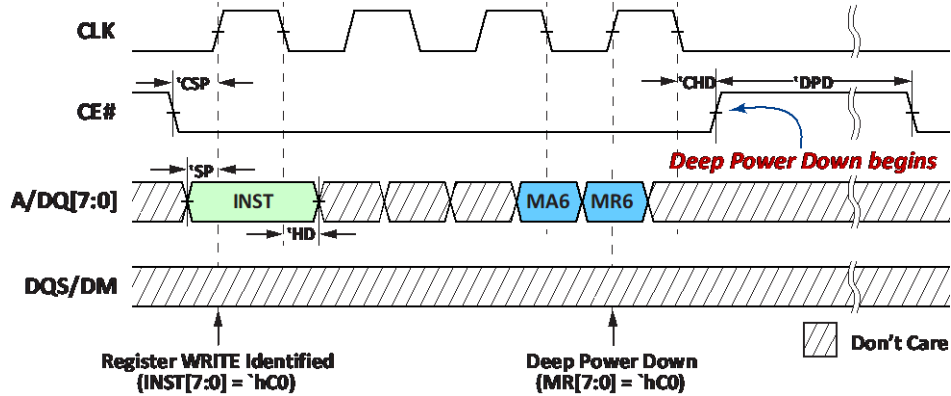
CLK

CE#

A/DQ[7:0]

DQS/DM

$^t$CSP

$^t$SP

INST

$^t$HD

MA6

MR6

$^t$CHD

$^t$DPD

Deep Power Down begins

Don't Care

Register WRITE Identified
(INST[7:0] = `hC0)

Deep Power Down
(MR[7:0] = `hC0)